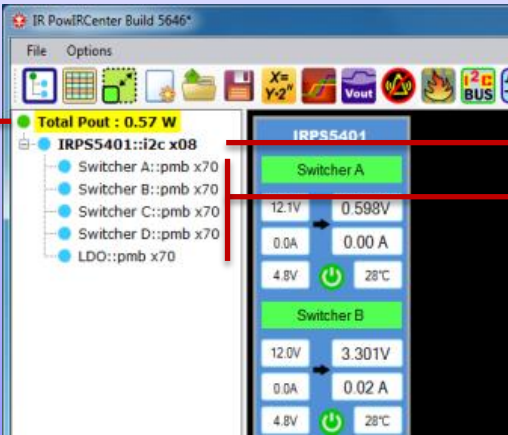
IR PowIRCenter Build 5646*

File Options

X= Y·2^N

Vout

I2C BUS

Total Pout : 0.57 W

IRPS5401::i2c x08

Switcher A::pmb x70

Switcher B::pmb x70

Switcher C::pmb x70

Switcher D::pmb x70

LDO::pmb x70

IRPS5401

Switcher A

12.1V

0.598V

0.0A

0.00 A

4.8V

28°C

Switcher B

12.0V

3.301V

0.0A

0.02 A

4.8V

28°C